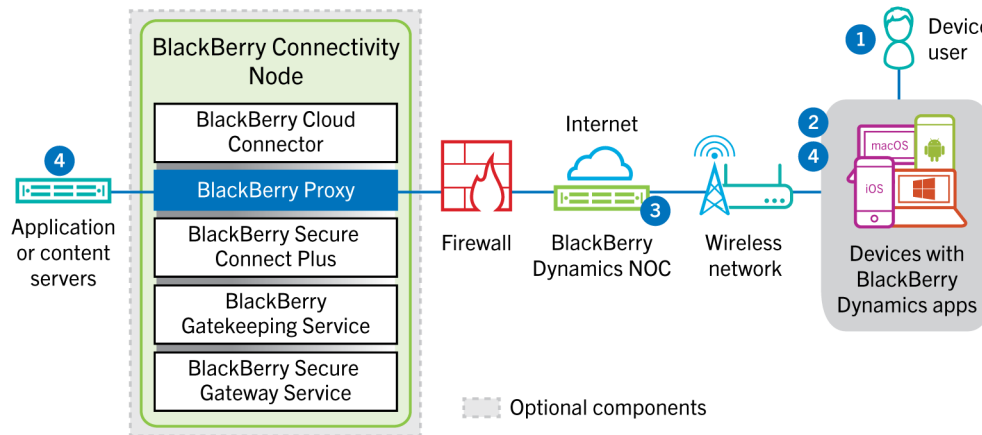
BlackBerry Connectivity Node

BlackBerry Cloud Connector

BlackBerry Proxy

BlackBerry Secure Connect Plus

BlackBerry Gatekeeping Service

BlackBerry Secure Gateway Service

4

Application or content servers

Firewall

Internet

3

BlackBerry Dynamics NOC

Wireless network

1

Device user

2

4

macOS

iOS

Devices with BlackBerry Dynamics apps

Optional components